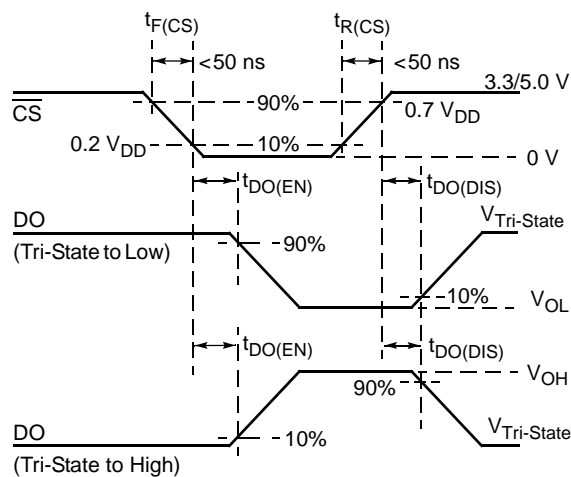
$t_{F(CS)}$
$<50$ ns
$t_{R(CS)}$
$<50$ ns
3.3/5.0 V
$\overline{CS}$
90%
0.7 $V_{DD}$
0.2 $V_{DD}$
10%
0 V
$t_{DO(EN)}$
$t_{DO(DIS)}$
DO
(Tri-State to Low)
$V_{Tri\text{-}State}$
90%
10%
$V_{OL}$
$t_{DO(EN)}$
$t_{DO(DIS)}$
$V_{OH}$
90%
DO
10%
$V_{Tri\text{-}State}$
(Tri-State to High)